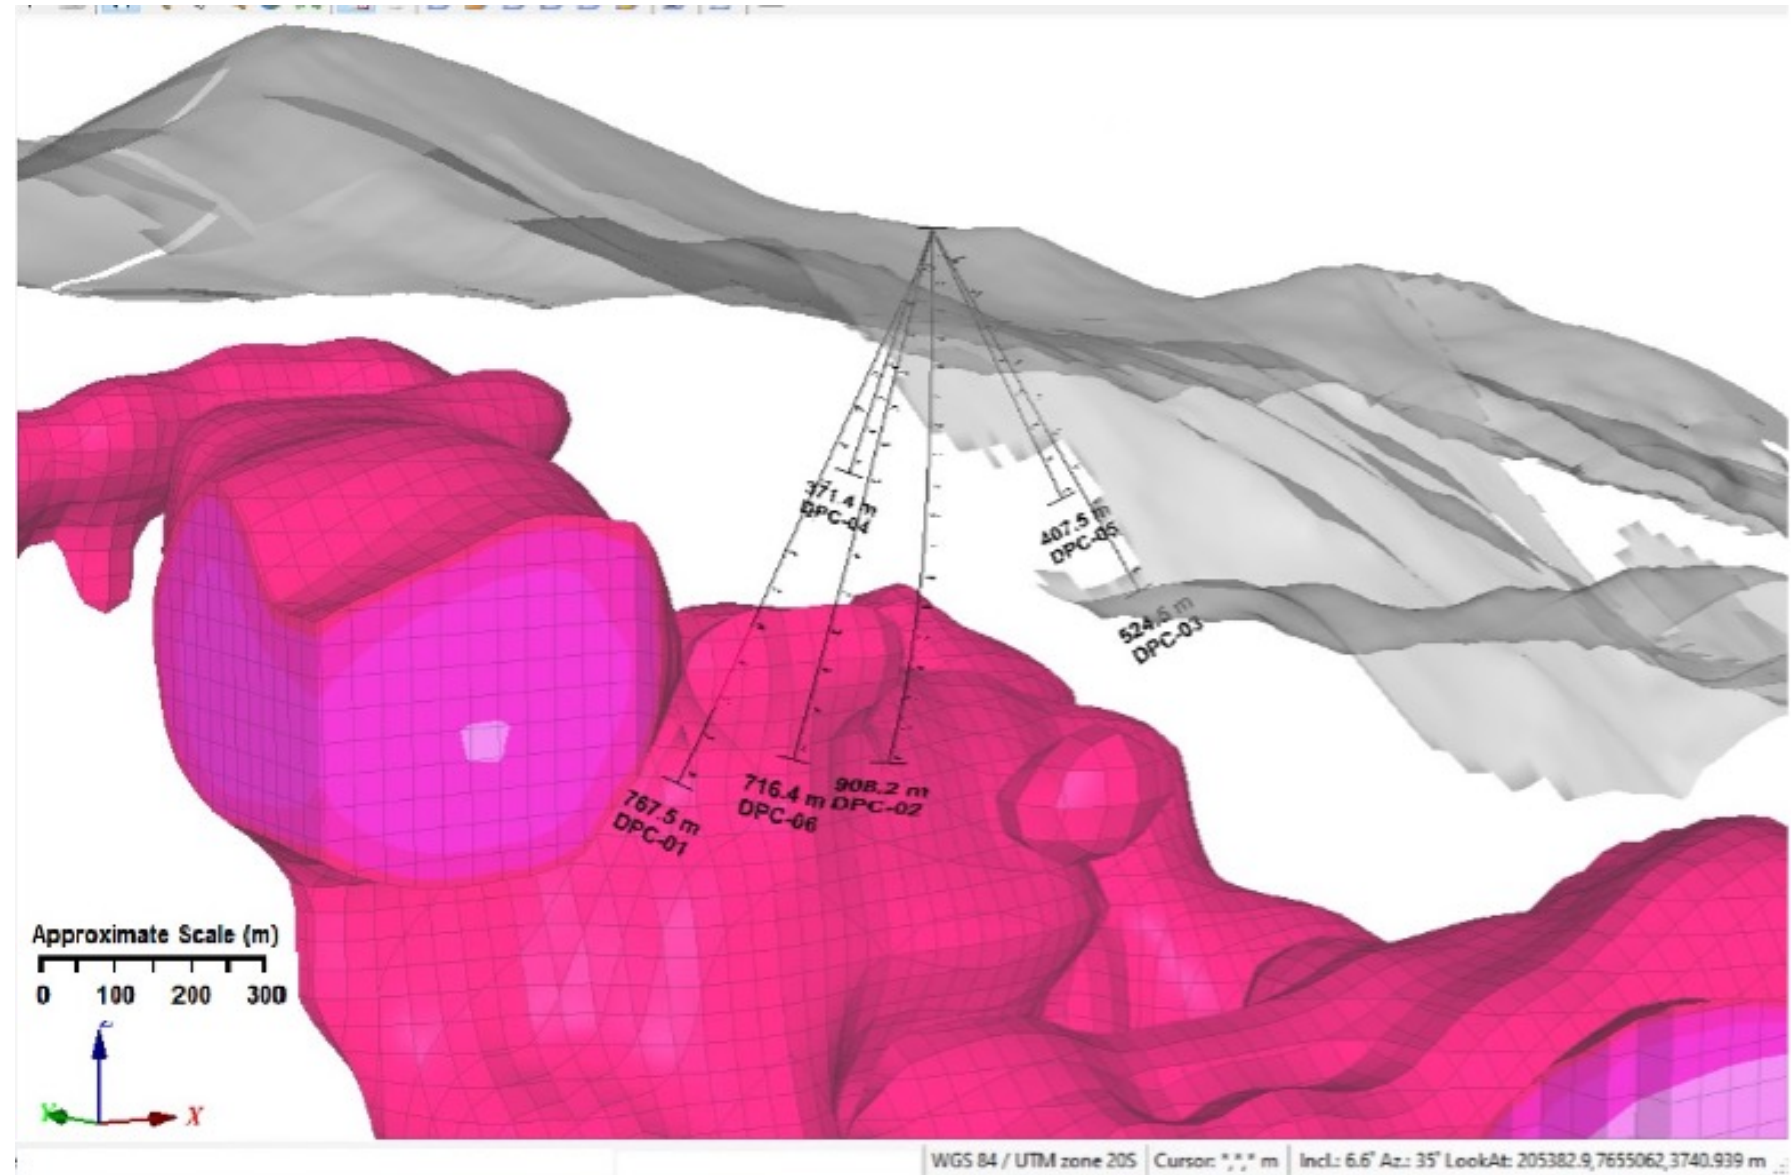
371.4 m
DPC-04

407.5 m
DPC-05

524.6 m
DPC-03

767.5 m
DPC-01

716.4 m
DPC-06

908.2 m
DPC-02

Approximate Scale (m)
0 100 200 300

z
X

WGS 84 / UTM zone 20S | Cursor: *,*,* m | Incl.: 6.6° Az.: 35° LookAt: 205382.9,7655062,3740.939 m